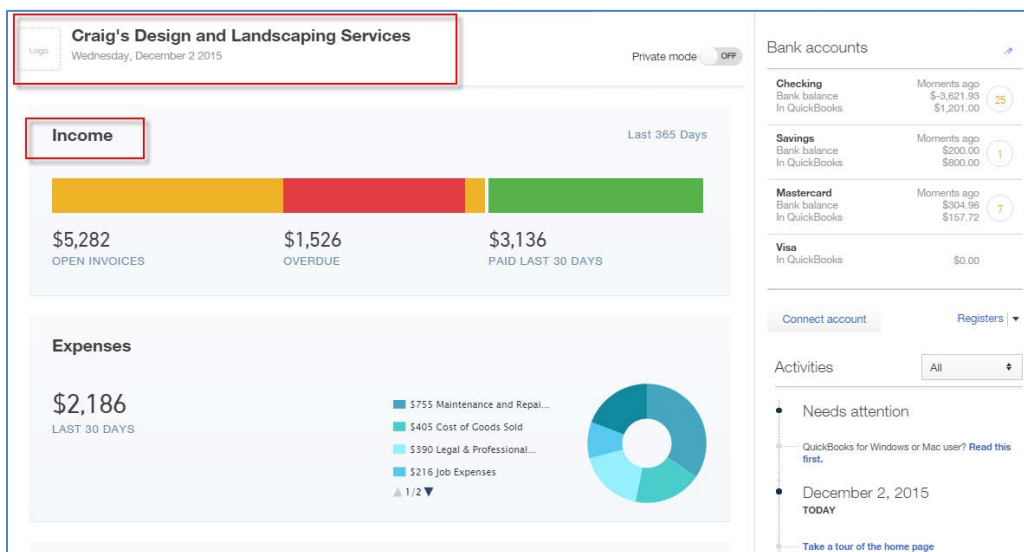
Logo

Craig's Design and Landscaping Services
Wednesday, December 2 2015

Private mode OFF

Income
Last 365 Days

$5,282
OPEN INVOICES

$1,526
OVERDUE

$3,136
PAID LAST 30 DAYS

Expenses

$2,186
LAST 30 DAYS

$755 Maintenance and Repai...
$405 Cost of Goods Sold
$390 Legal & Professional...
$216 Job Expenses
1/2

Bank accounts

Checking
Bank balance
In QuickBooks
Moments ago
$-3,621.93
$1,201.00
25

Savings
Bank balance
In QuickBooks
Moments ago
$200.00
$800.00
1

Mastercard
Bank balance
In QuickBooks
Moments ago
$304.96
$157.72
7

Visa
In QuickBooks
$0.00

Connect account
Registers

Activities
All

Needs attention

QuickBooks for Windows or Mac user? Read this first.

December 2, 2015
TODAY

Take a tour of the home page